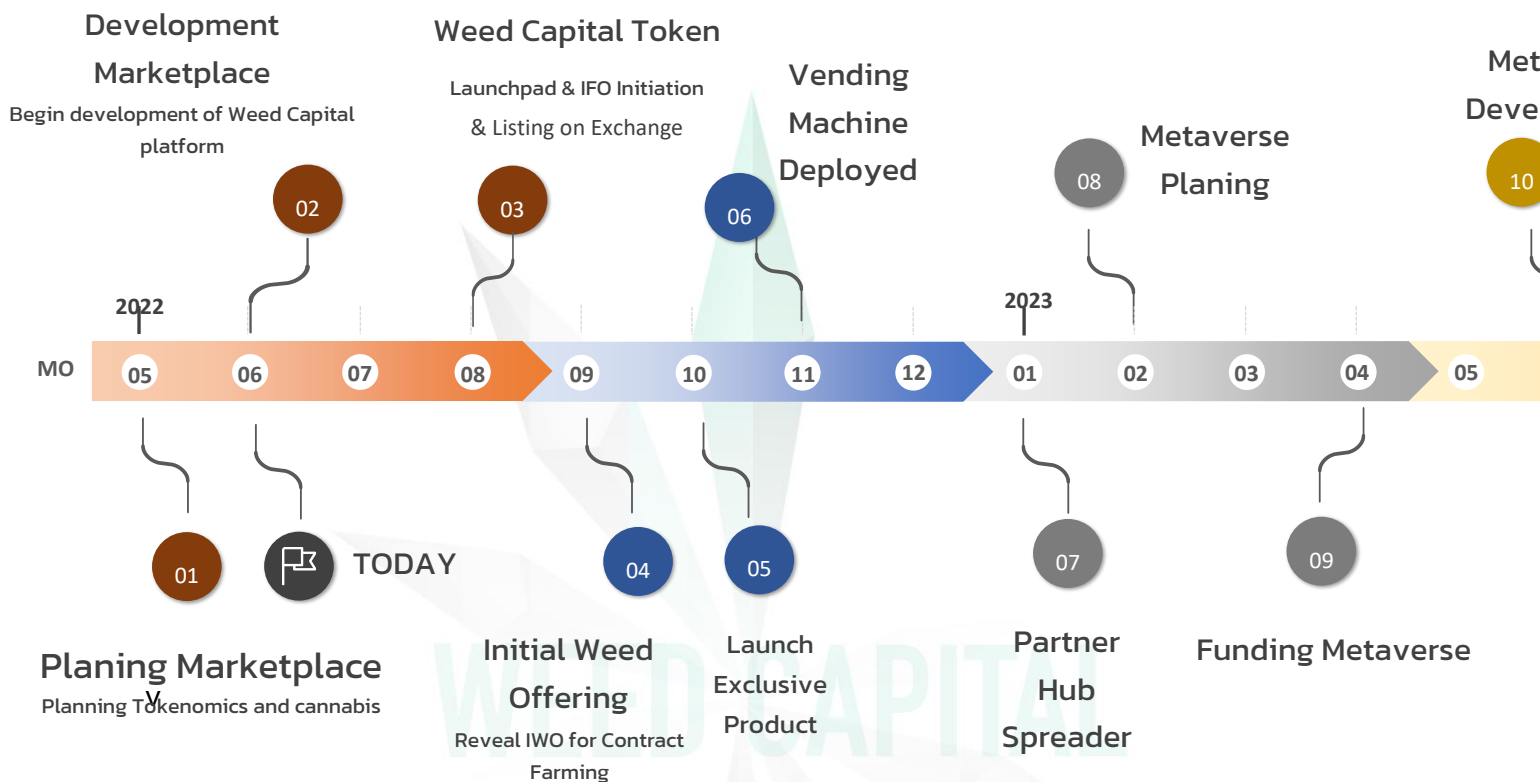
Development Marketplace
Begin development of Weed Capital platform

Weed Capital Token
Launchpad & IFO Initiation & Listing on Exchange

Vending Machine Deployed

Metaverse Planing

Met
Deve

10

02

03

06

08

2022

2023

MO 05 06 07 08 09 10 11 12 01 02 03 04 05

01

TODAY

04

05

07

09

Planing Marketplace
Planning Tokenomics and cannabis
v

Initial Weed Offering
Reveal IWO for Contract Farming

Launch Exclusive Product

Partner Hub Spreader

Funding Metaverse

WEED CAPITAL